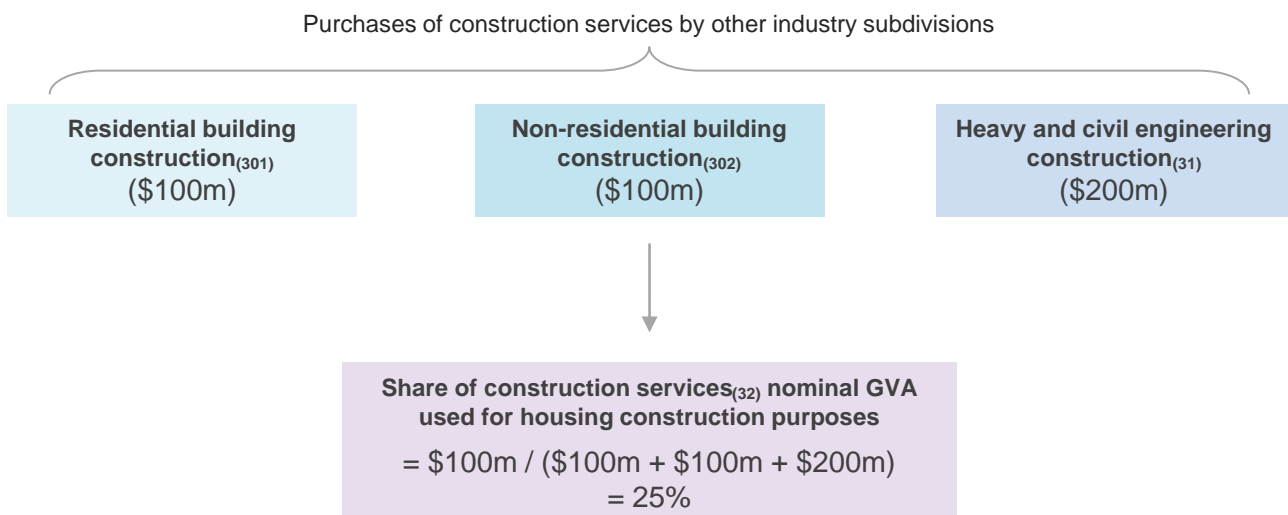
Purchases of construction services by other industry subdivisions

**Residential building construction$_{(301)}$**
(\$100m)

**Non-residential building construction$_{(302)}$**
(\$100m)

**Heavy and civil engineering construction$_{(31)}$**
(\$200m)

**Share of construction services$_{(32)}$ nominal GVA used for housing construction purposes**
= \$100m / (\$100m + \$100m + \$200m)
= 25%